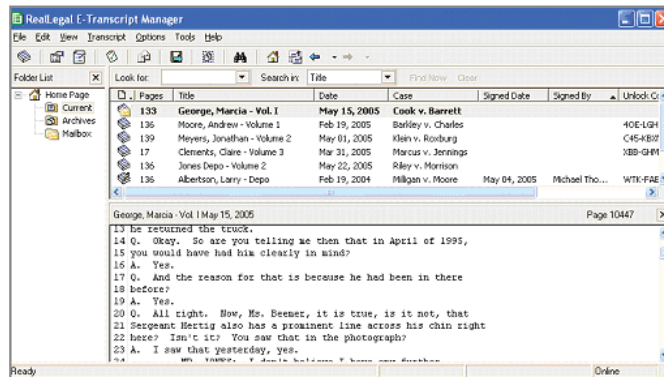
RealLegal E-Transcript Manager

File Edit View Transcript Options Tools Help

Folder List
Home Page
Current
Archives
Mailbox

Look for: Search in: Title Find Now Clear

| | Pages | Title | Date | Case | Signed Date | Signed By | Unlock C |
|---|---|---|---|---|---|---|---|
| | 133 | George, Marcia - Vol. I | May 15, 2005 | Cook v. Barrett | | | |
| | 136 | Moore, Andrew - Volume 1 | Feb 19, 2005 | Barkley v. Charles | | | 4OE-LGH |
| | 139 | Meyers, Jonathan - Volume 2 | May 01, 2005 | Klein v. Roxburg | | | C45-KBX |
| | 17 | Clements, Claire - Volume 3 | Mar 31, 2005 | Marcus v. Jennings | | | XBB-GHM |
| | 136 | Jones Depo - Volume 2 | May 22, 2005 | Riley v. Morrison | | | |
| | 136 | Albertson, Larry - Depo | Feb 19, 2004 | Milligan v. Moore | May 04, 2005 | Michael Tho... | WTK-FAE |

George, Marcia - Vol. I May 15, 2005 Page 10447

13 he returned the truck.
14 Q. Okay. So are you telling me then that in April of 1995,
15 you would have had him clearly in mind?
16 A. Yes.
17 Q. And the reason for that is because he had been in there
18 before?
19 A. Yes.
20 Q. All right. Now, Ms. Beemer, it is true, is it not, that
21 Sergeant Hertig also has a prominent line across his chin right
22 here? Isn't it? You saw that in the photograph?
23 A. I saw that yesterday, yes.
24 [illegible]

Ready Online